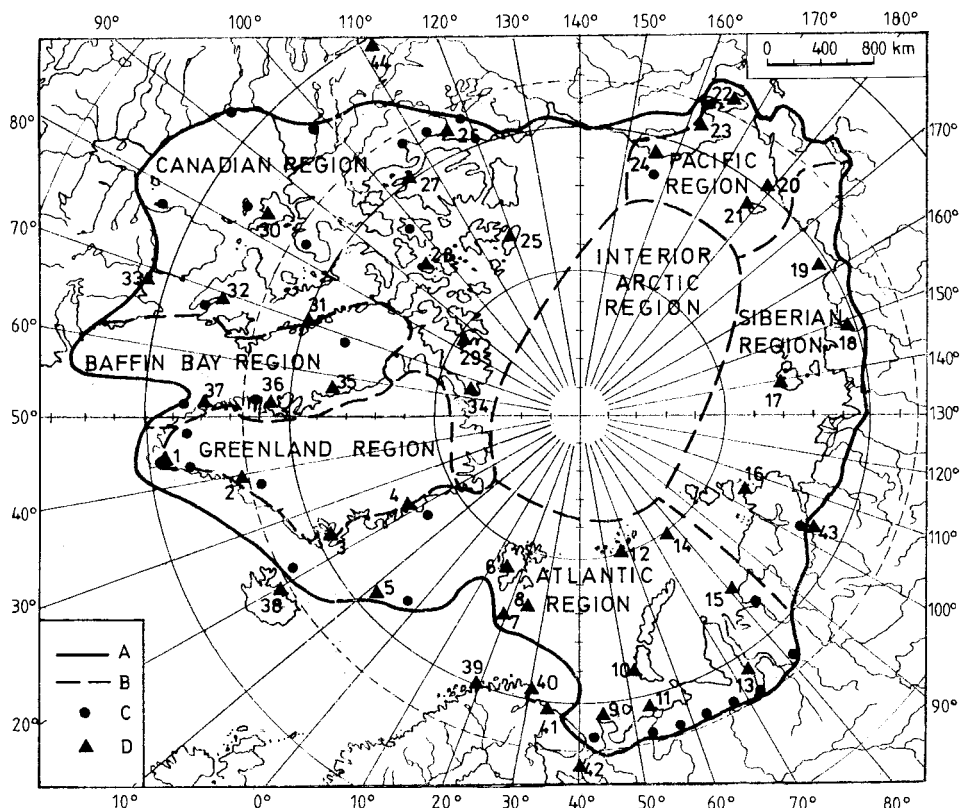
90° 100° 110° 120° 130° 140° 150° 160° 170° 180°

0 400 800 km

80° 70° 60° 50° 40° 30° 20°

170° 160° 150° 140° 130° 120° 110° 100° 90°

CANADIAN REGION

PACIFIC REGION

INTERIOR ARCTIC REGION

SIBERIAN REGION

BAFFIN BAY REGION

GREENLAND REGION

ATLANTIC REGION

44 22 23 26 24 27 20 21 30 25 28 19 33 32 31 18 29 35 36 37 17 34 1 2 16 4 43 3 12 14 6 5 38 8 7 15 10 39 40 11 13 9 41 42

A
B
C
D

10° 0° 10° 20° 30° 40° 50° 60° 70° 80°